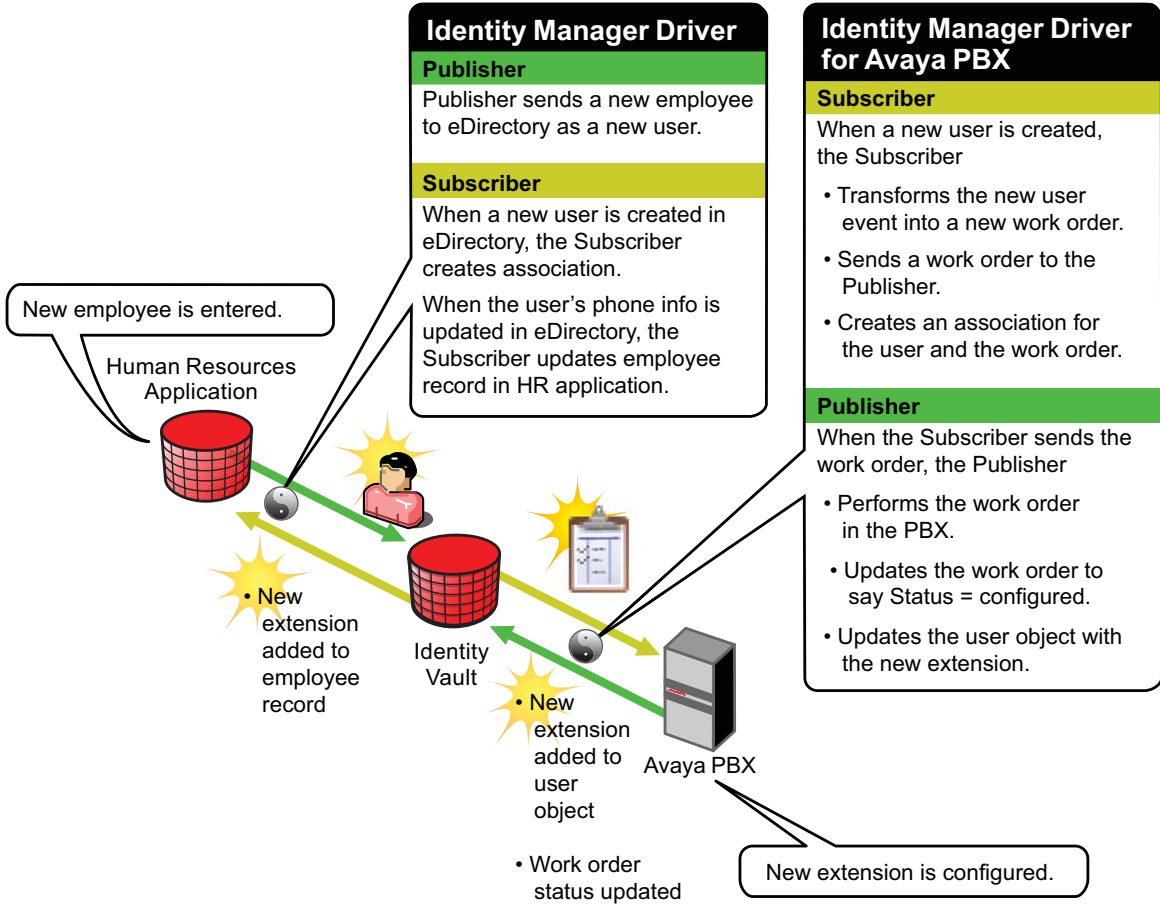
New employee is entered.

Human Resources Application

Identity Manager Driver

Publisher

Publisher sends a new employee to eDirectory as a new user.

Subscriber

When a new user is created in eDirectory, the Subscriber creates association.

When the user's phone info is updated in eDirectory, the Subscriber updates employee record in HR application.

Identity Manager Driver for Avaya PBX

Subscriber

When a new user is created, the Subscriber

• Transforms the new user event into a new work order.

• Sends a work order to the Publisher.

• Creates an association for the user and the work order.

Publisher

When the Subscriber sends the work order, the Publisher

• Performs the work order in the PBX.

• Updates the work order to say Status = configured.

• Updates the user object with the new extension.

• New extension added to employee record

Identity Vault

• New extension added to user object

• Work order status updated

Avaya PBX

New extension is configured.